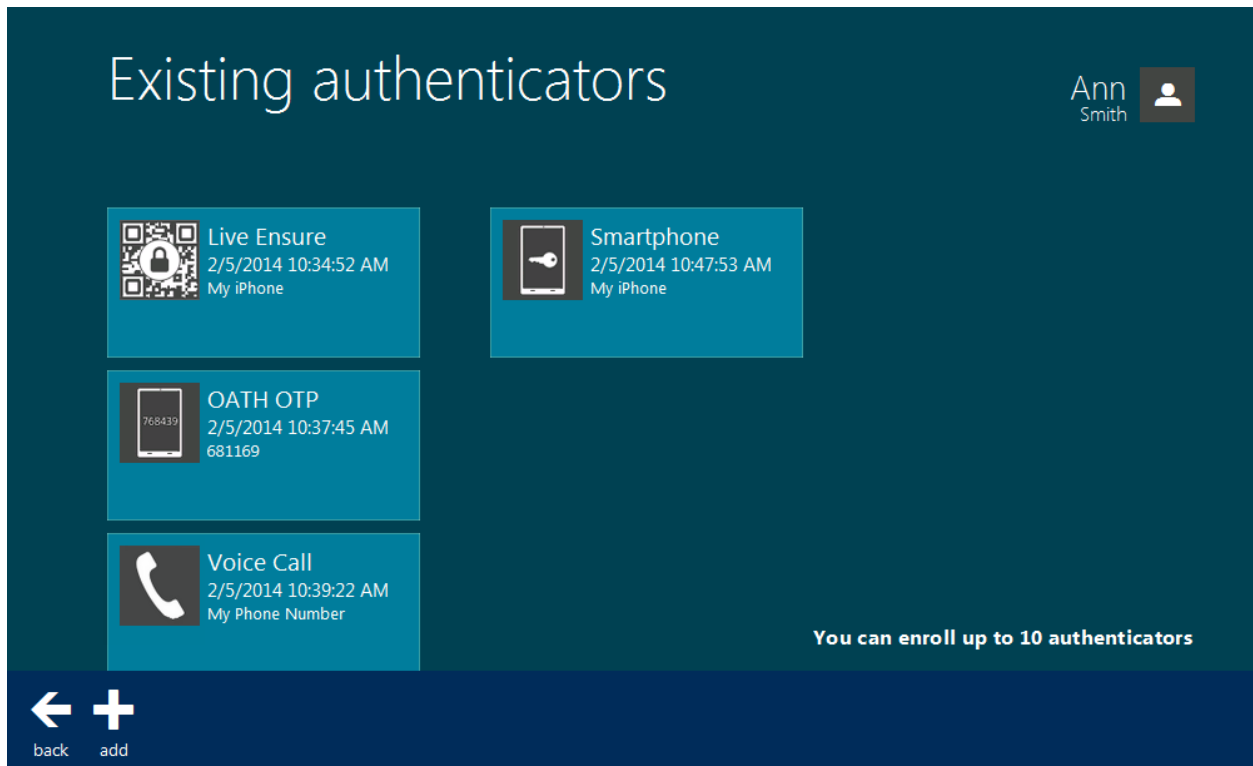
Existing authenticators

Ann
Smith

Live Ensure
2/5/2014 10:34:52 AM
My iPhone

Smartphone
2/5/2014 10:47:53 AM
My iPhone

768439

OATH OTP
2/5/2014 10:37:45 AM
681169

Voice Call
2/5/2014 10:39:22 AM
My Phone Number

You can enroll up to 10 authenticators

back add